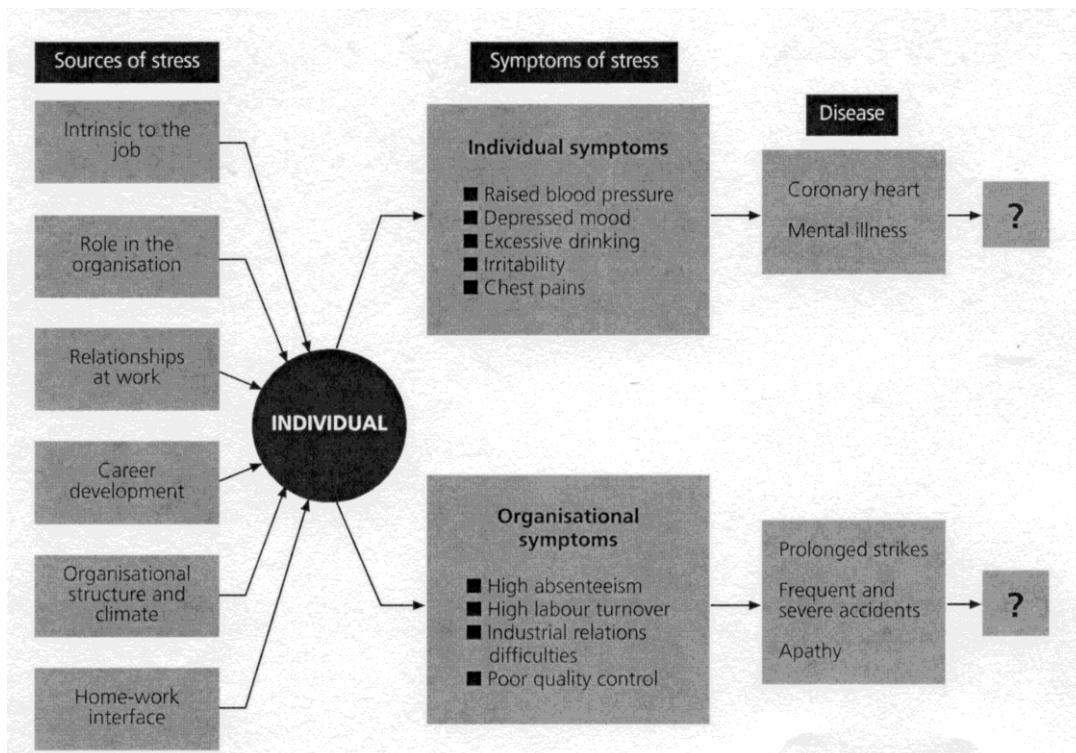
Sources of stress

Intrinsic to the job

Role in the organisation

Relationships at work

Career development

Organisational structure and climate

Home-work interface

INDIVIDUAL

Symptoms of stress

Individual symptoms

- Raised blood pressure
- Depressed mood
- Excessive drinking
- Irritability
- Chest pains

Organisational symptoms

- High absenteeism
- High labour turnover
- Industrial relations difficulties
- Poor quality control

Disease

Coronary heart

Mental illness

?

Prolonged strikes

Frequent and severe accidents

Apathy

?